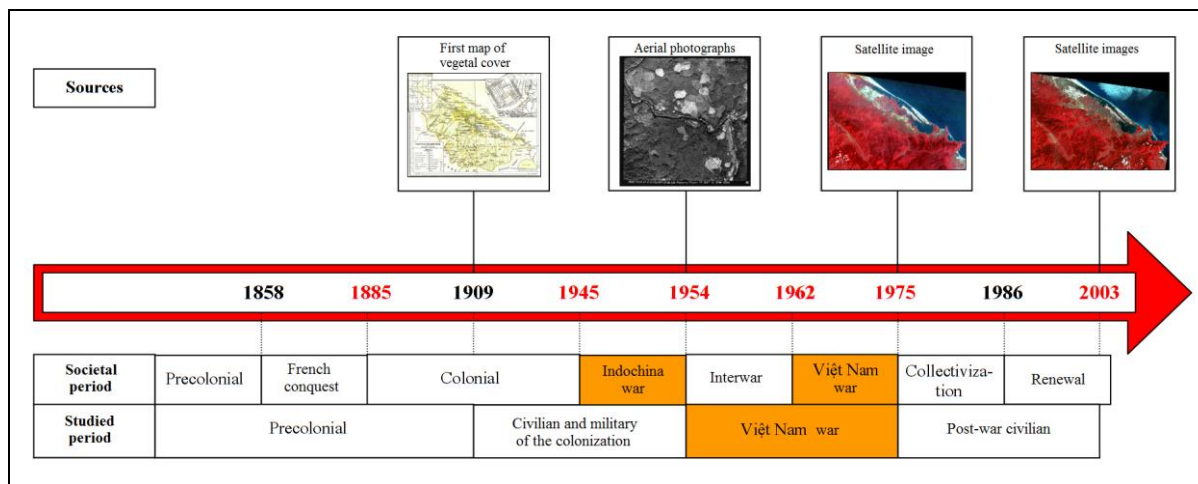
Sources

First map of vegetal cover

Aerial photographs

Satellite image

Satellite images

1858 1885 1909 1945 1954 1962 1975 1986 2003

| Societal period | Precolonial | French conquest | Colonial | Indochina war | Interwar | Việt Nam war | Collectivization | Renewal |
|---|---|---|---|---|---|---|---|---|

| Studied period | Precolonial | Civilian and military of the colonization | Việt Nam war | Post-war civilian |
|---|---|---|---|---|